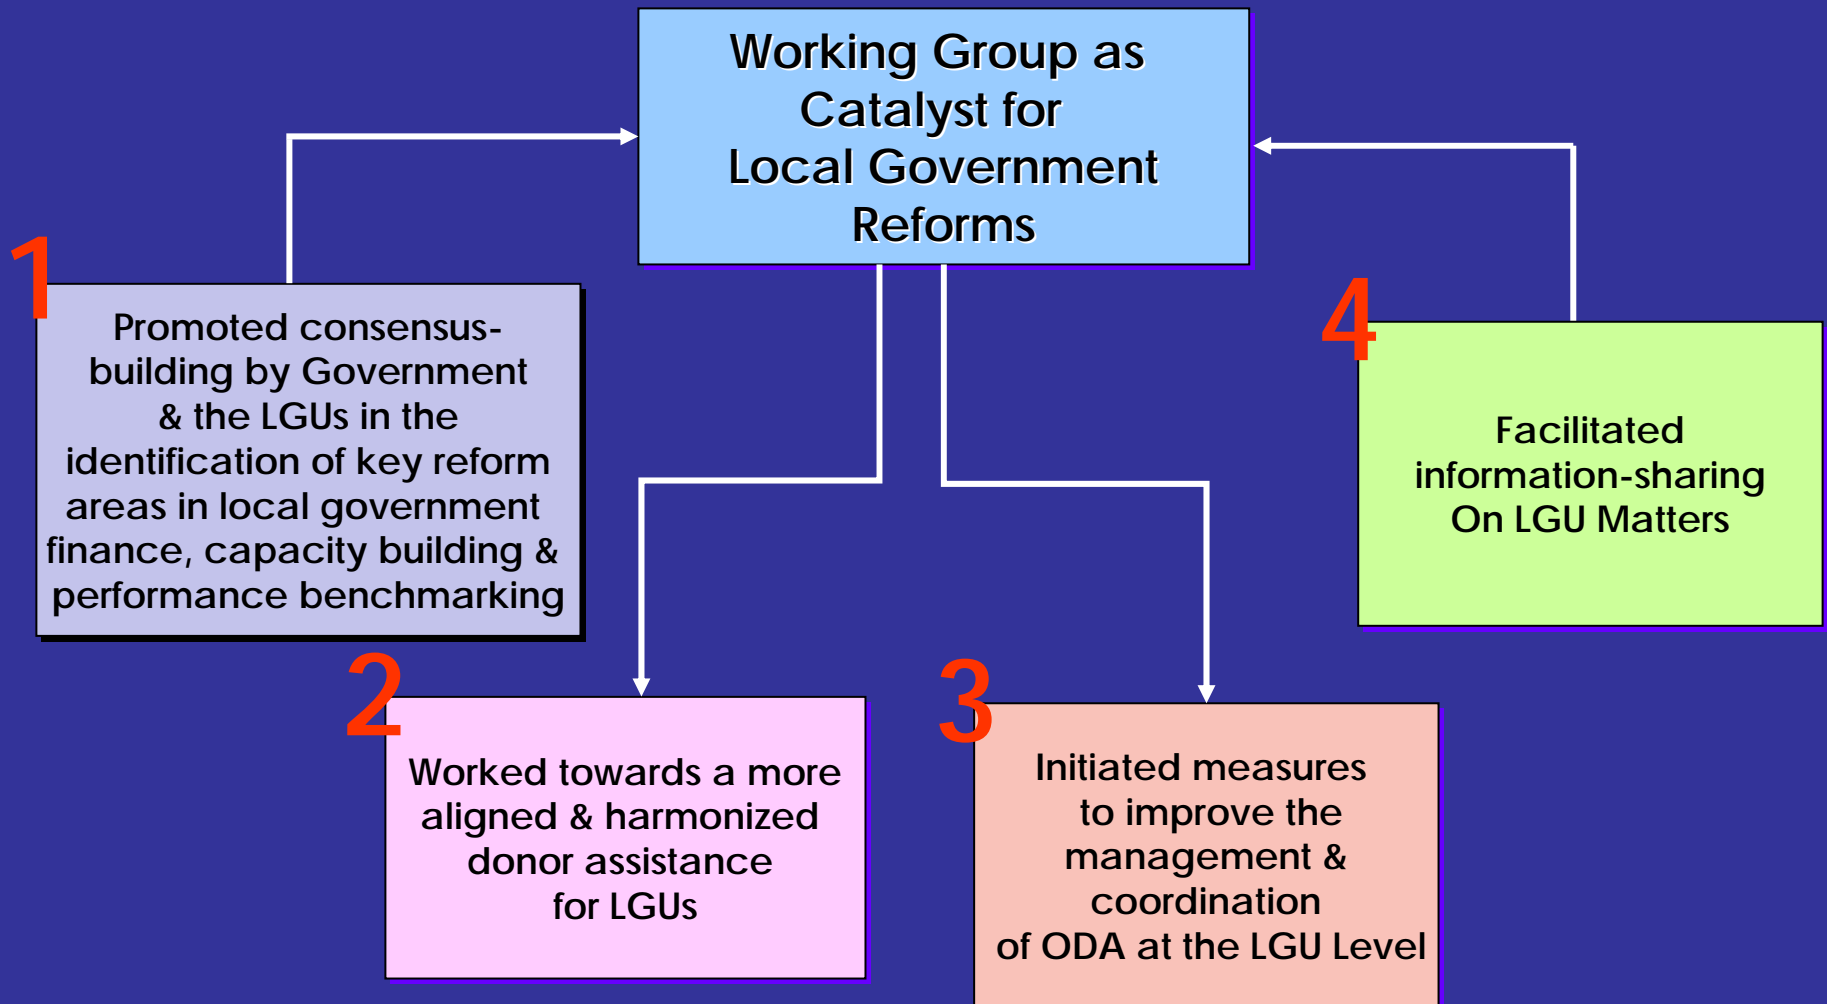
Working Group as Catalyst for Local Government Reforms

1

Promoted consensus-building by Government & the LGUs in the identification of key reform areas in local government finance, capacity building & performance benchmarking

4

Facilitated information-sharing On LGU Matters

2

Worked towards a more aligned & harmonized donor assistance for LGUs

3

Initiated measures to improve the management & coordination of ODA at the LGU Level